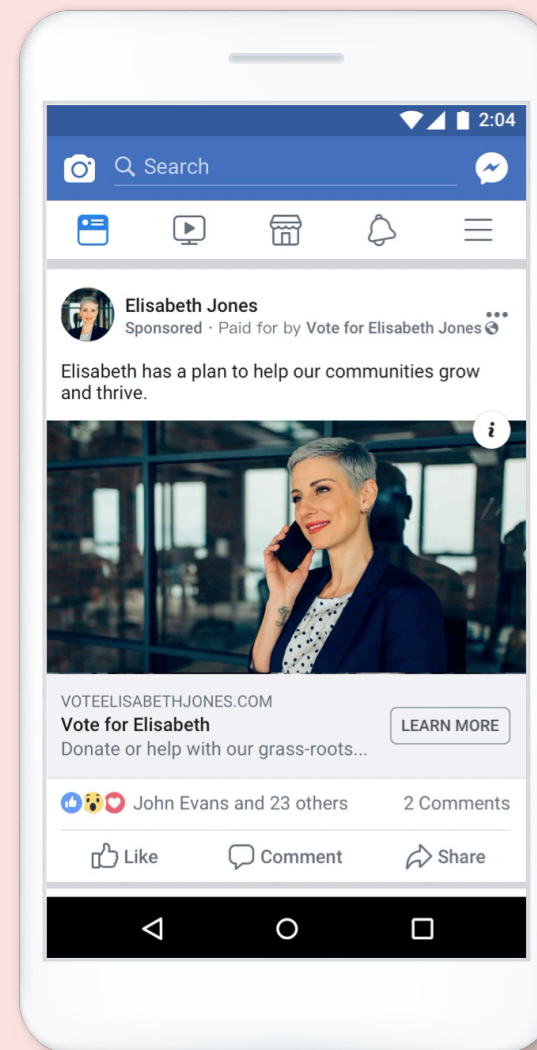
2:04

Search

Elisabeth Jones
Sponsored · Paid for by Vote for Elisabeth Jones

Elisabeth has a plan to help our communities grow and thrive.

VOTEELISABETHJONES.COM
Vote for Elisabeth
Donate or help with our grass-roots...
LEARN MORE

John Evans and 23 others
2 Comments

Like
Comment
Share